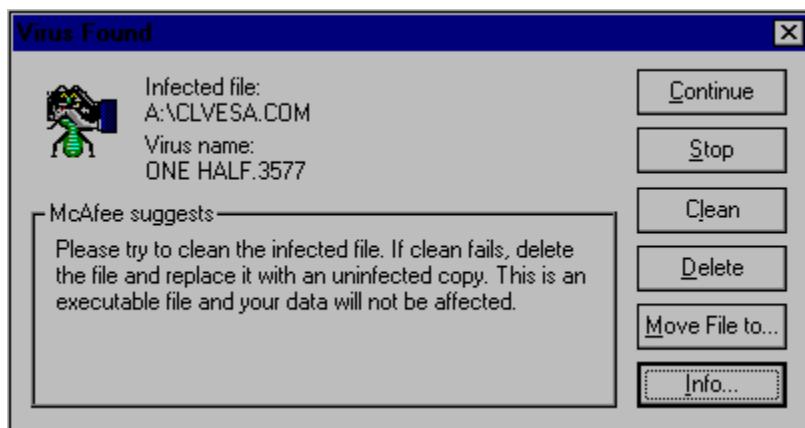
Virus Found

Infected file:
A:\CLVESA.COM
Virus name:
ONE HALF.3577

McAfee suggests

Please try to clean the infected file. If clean fails, delete the file and replace it with an uninfected copy. This is an executable file and your data will not be affected.

Continue

Stop

Clean

Delete

Move File to...

Info...